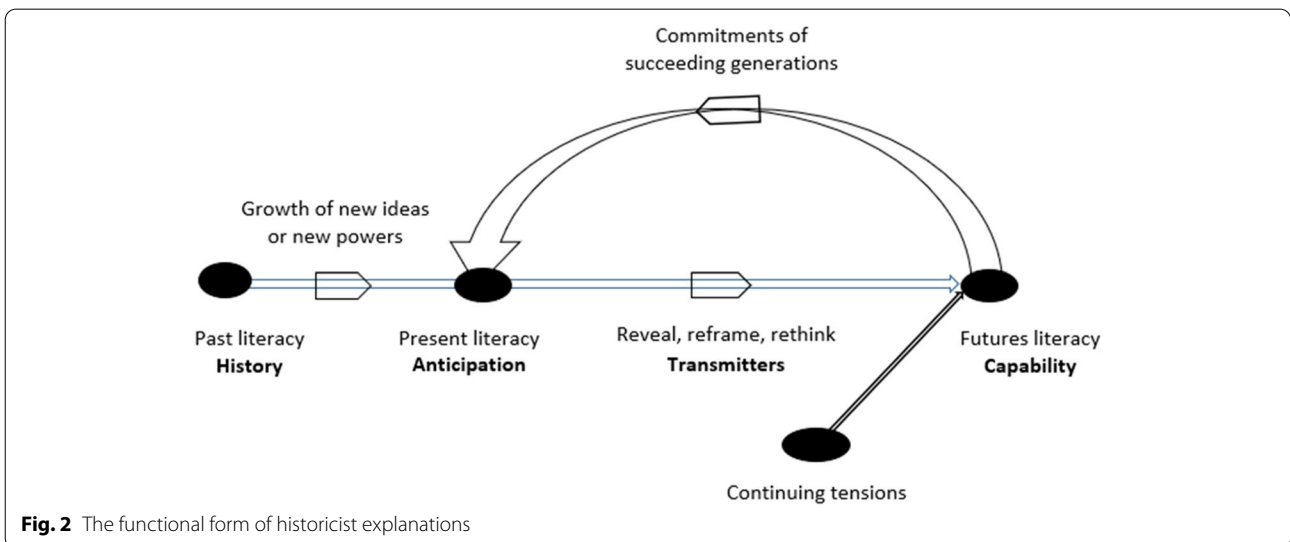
Commitments of succeeding generations

Growth of new ideas or new powers

Past literacy
**History**

Present literacy
**Anticipation**

Reveal, reframe, rethink
**Transmitters**

Futures literacy
**Capability**

Continuing tensions

**Fig. 2** The functional form of historicist explanations